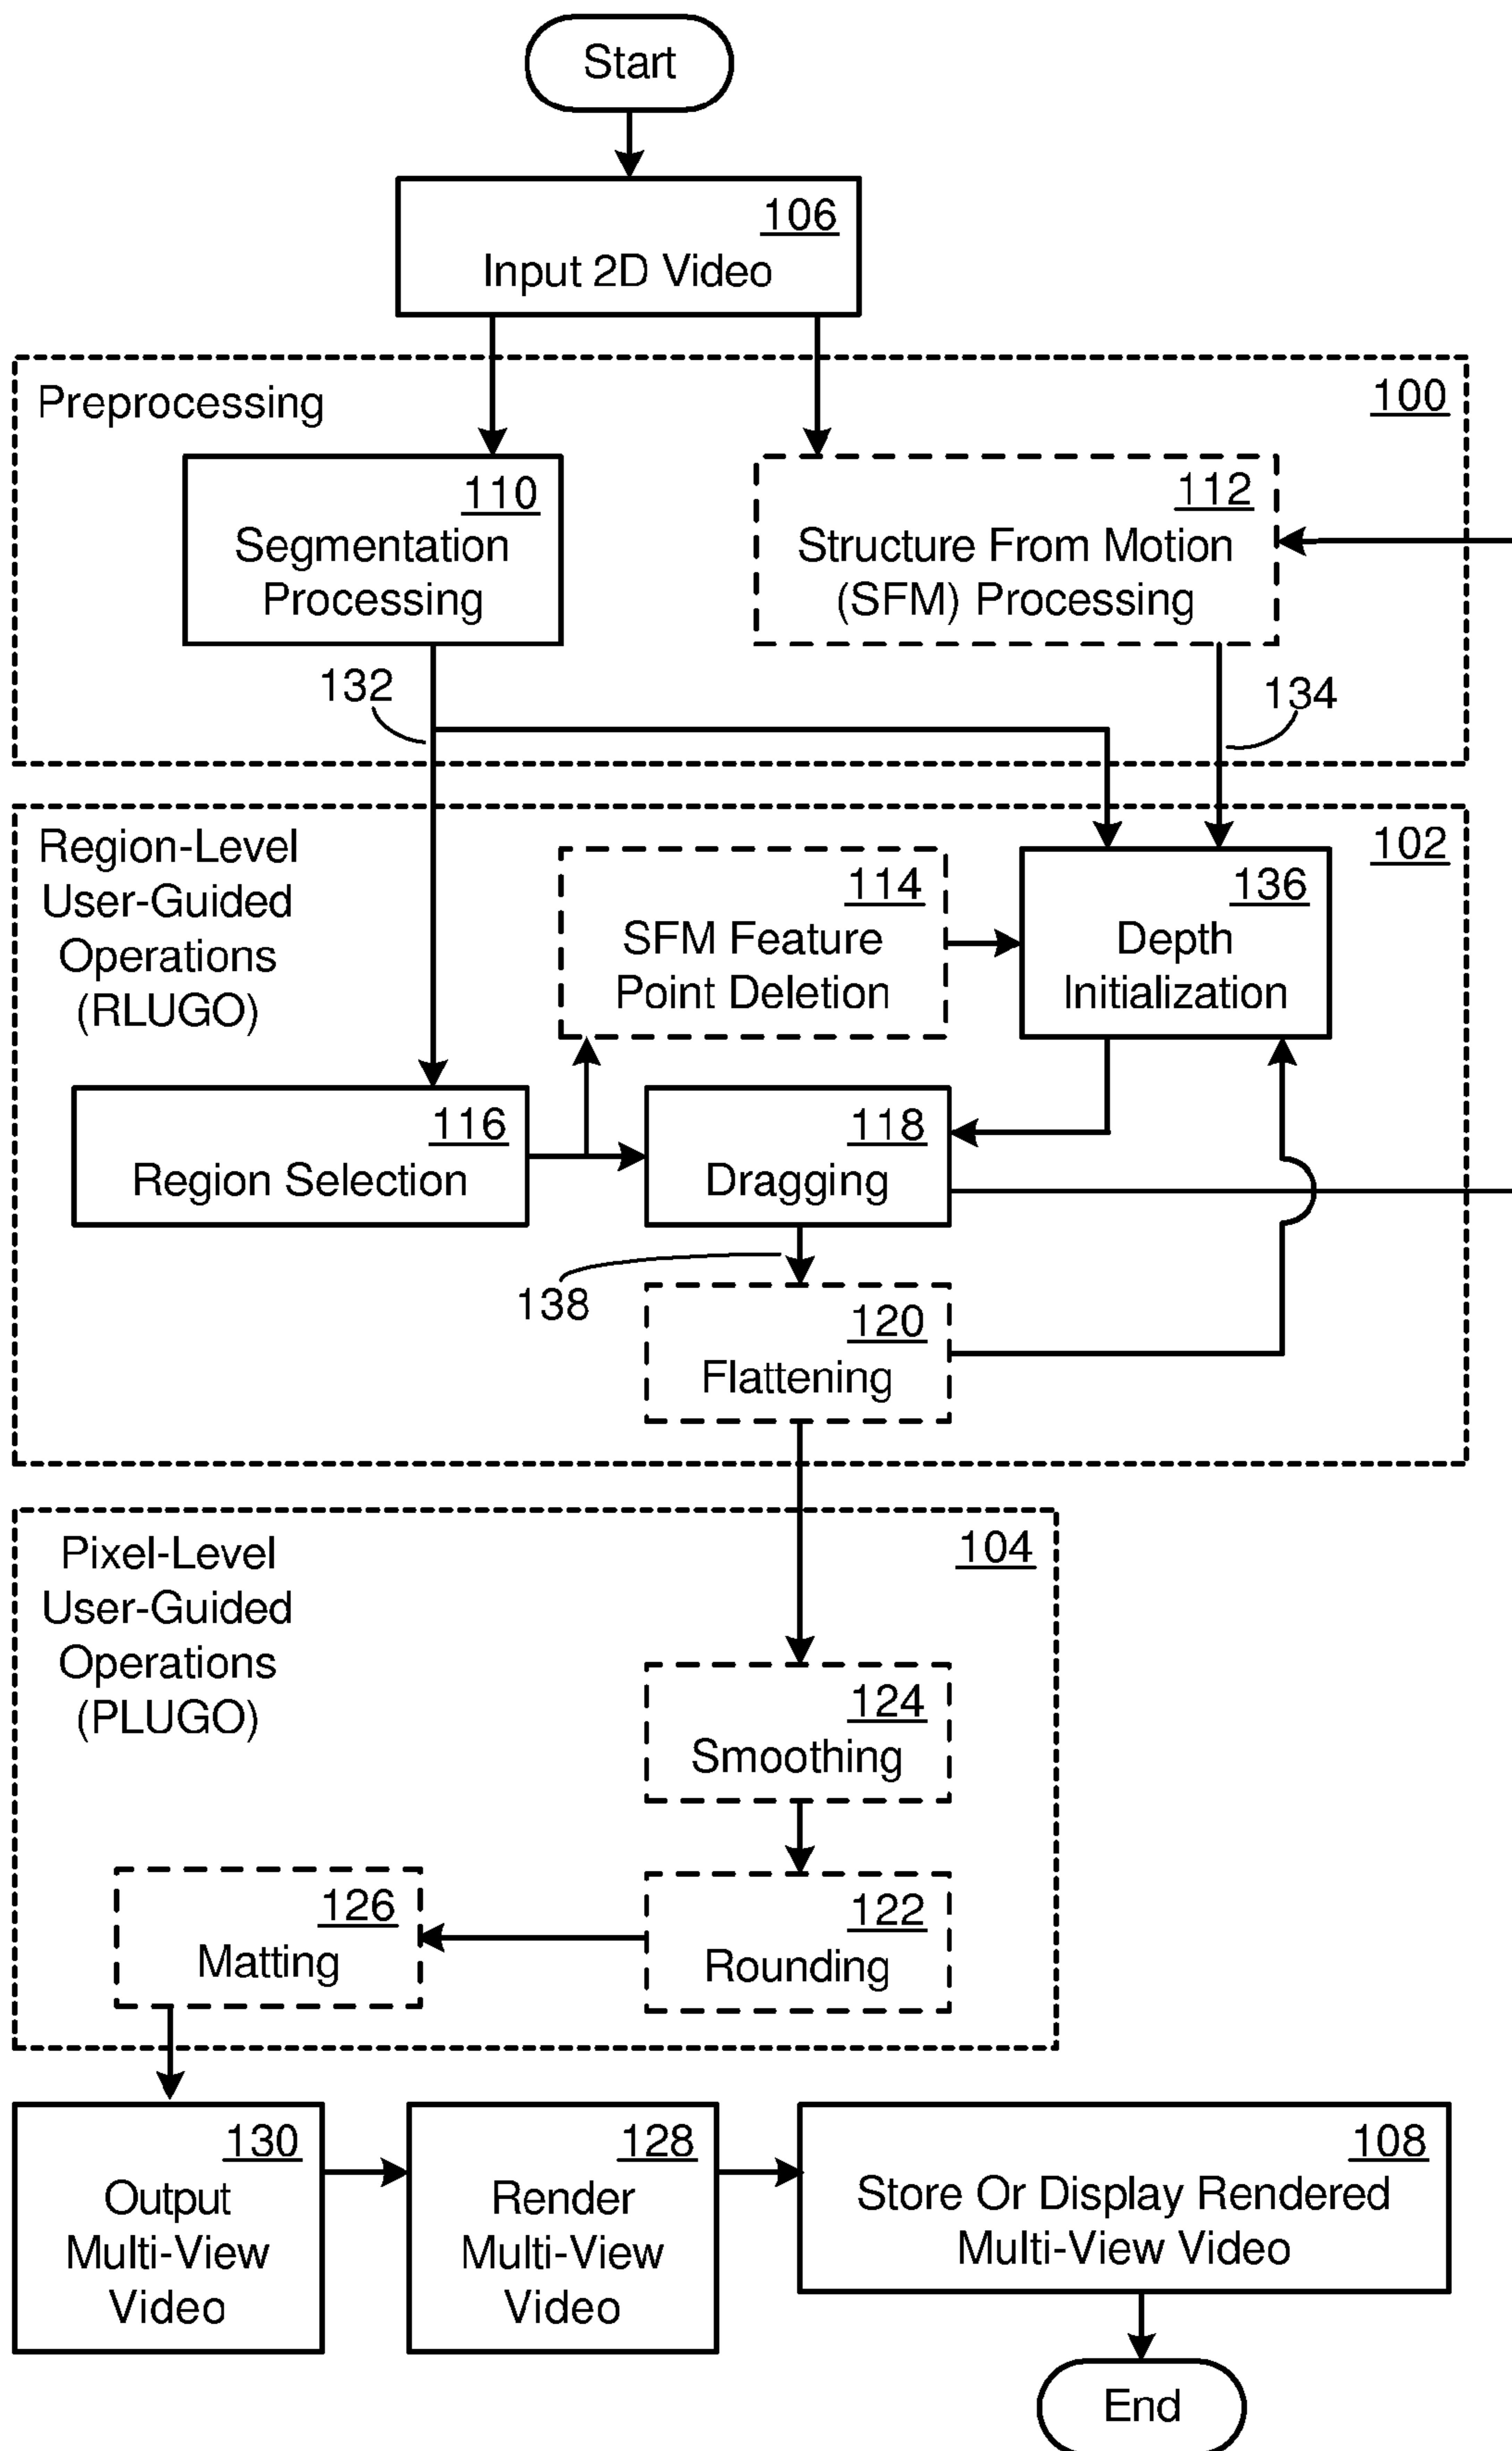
Start

106
Input 2D Video

Preprocessing

100

110
Segmentation Processing

112
Structure From Motion (SFM) Processing

132

134

Region-Level User-Guided Operations (RLUGO)

102

114
SFM Feature Point Deletion

136
Depth Initialization

116
Region Selection

118
Dragging

138

120
Flattening

Pixel-Level User-Guided Operations (PLUGO)

104

124
Smoothing

126
Matting

122
Rounding

130
Output Multi-View Video

128
Render Multi-View Video

108
Store Or Display Rendered Multi-View Video

End